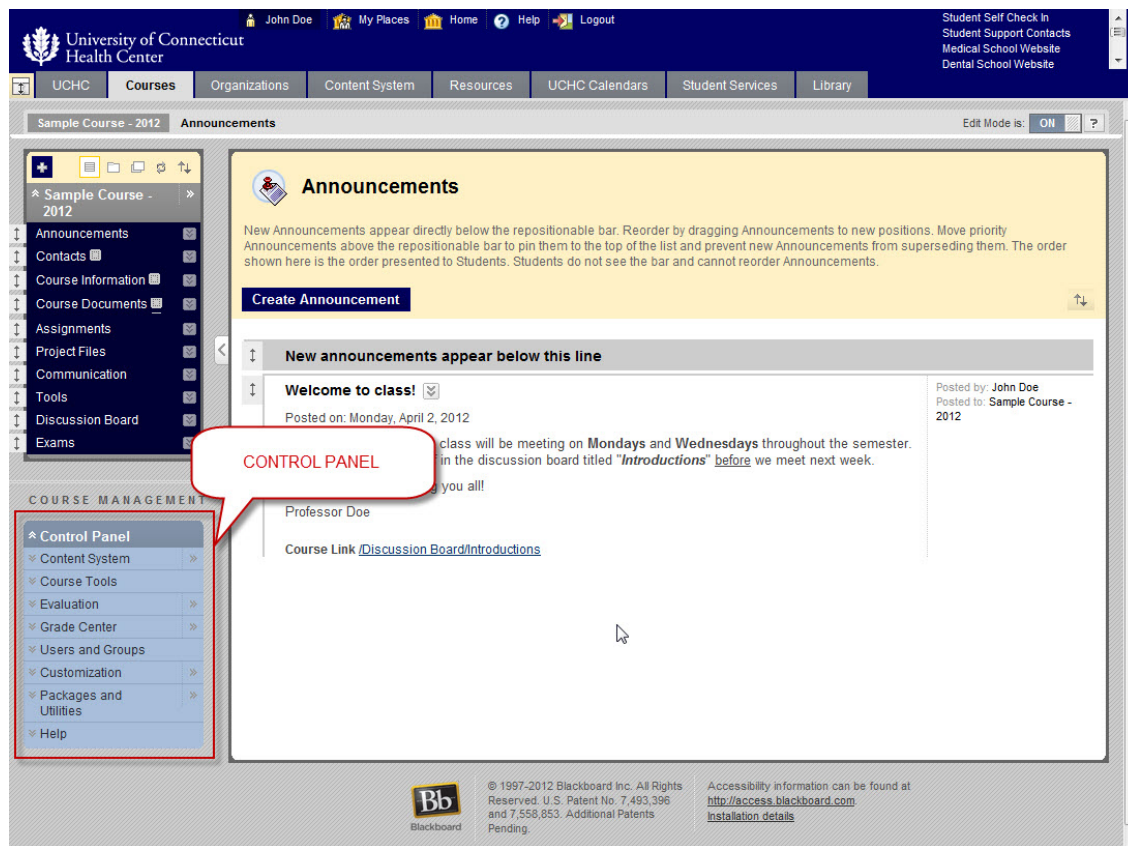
University of Connecticut Health Center

John Doe My Places Home Help Logout

Student Self Check In
Student Support Contacts
Medical School Website
Dental School Website

UCHC Courses Organizations Content System Resources UCHC Calendars Student Services Library

Sample Course - 2012 Announcements

Edit Mode is: ON ?

Sample Course - 2012

Announcements
Contacts
Course Information
Course Documents
Assignments
Project Files
Communication
Tools
Discussion Board
Exams

COURSE MANAGEMENT

Control Panel
Content System
Course Tools
Evaluation
Grade Center
Users and Groups
Customization
Packages and Utilities
Help

Announcements

New Announcements appear directly below the repositionable bar. Reorder by dragging Announcements to new positions. Move priority Announcements above the repositionable bar to pin them to the top of the list and prevent new Announcements from superseding them. The order shown here is the order presented to Students. Students do not see the bar and cannot reorder Announcements.

Create Announcement

New announcements appear below this line

Welcome to class!

Posted on: Monday, April 2, 2012

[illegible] class will be meeting on **Mondays** and **Wednesdays** throughout the semester. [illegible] in the discussion board titled "***Introductions***" before we meet next week.

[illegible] g you all!

Professor Doe

Course Link /Discussion Board/Introductions

Posted by: John Doe
Posted to: Sample Course - 2012

CONTROL PANEL

Bb Blackboard

© 1997-2012 Blackboard Inc. All Rights Reserved. U.S. Patent No. 7,493,396 and 7,558,853. Additional Patents Pending.

Accessibility information can be found at http://access.blackboard.com.
Installation details